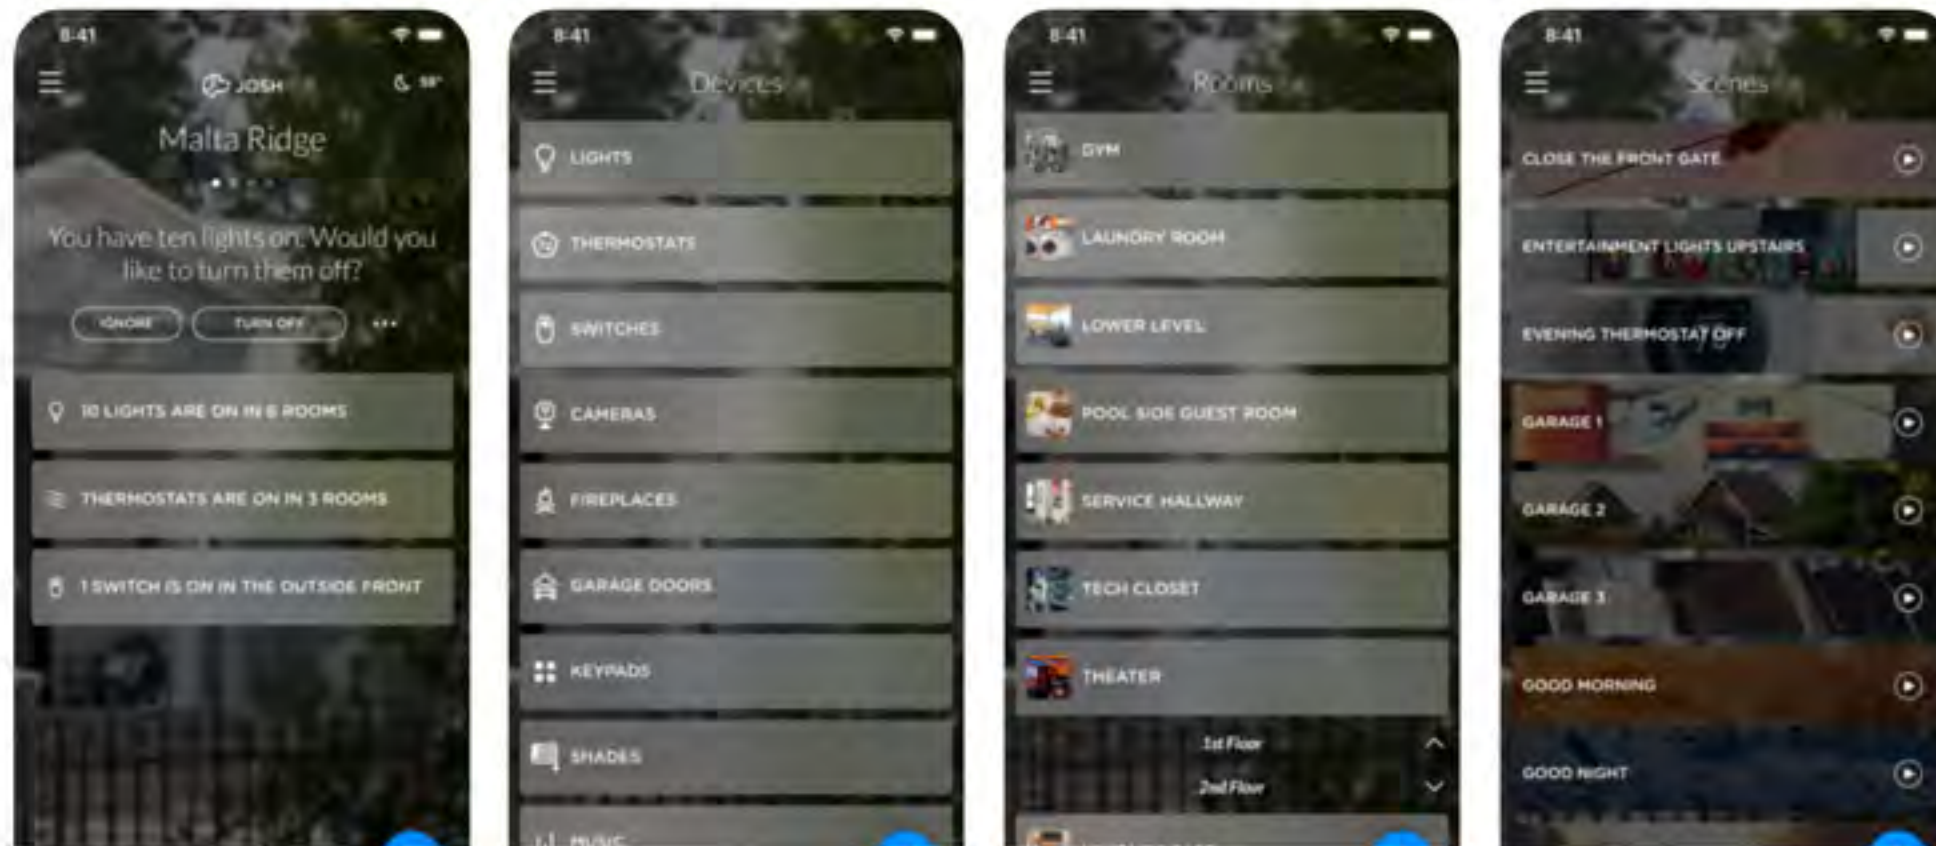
8:41

JOSH

59°

Malta Ridge

You have ten lights on. Would you like to turn them off?

IGNORE

TURN OFF

10 LIGHTS ARE ON IN 6 ROOMS

THERMOSTATS ARE ON IN 3 ROOMS

1 SWITCH IS ON IN THE OUTSIDE FRONT

8:41

Devices

LIGHTS

THERMOSTATS

SWITCHES

CAMERAS

FIREPLACES

GARAGE DOORS

KEYPADS

SHADES

MUSIC

8:41

Rooms

GYM

LAUNDRY ROOM

LOWER LEVEL

POOL SIDE GUEST ROOM

SERVICE HALLWAY

TECH CLOSET

THEATER

1st Floor

2nd Floor

8:41

Scenes

CLOSE THE FRONT GATE

ENTERTAINMENT LIGHTS UPSTAIRS

EVENING THERMOSTAT OFF

GARAGE 1

GARAGE 2

GARAGE 3

GOOD MORNING

GOOD NIGHT